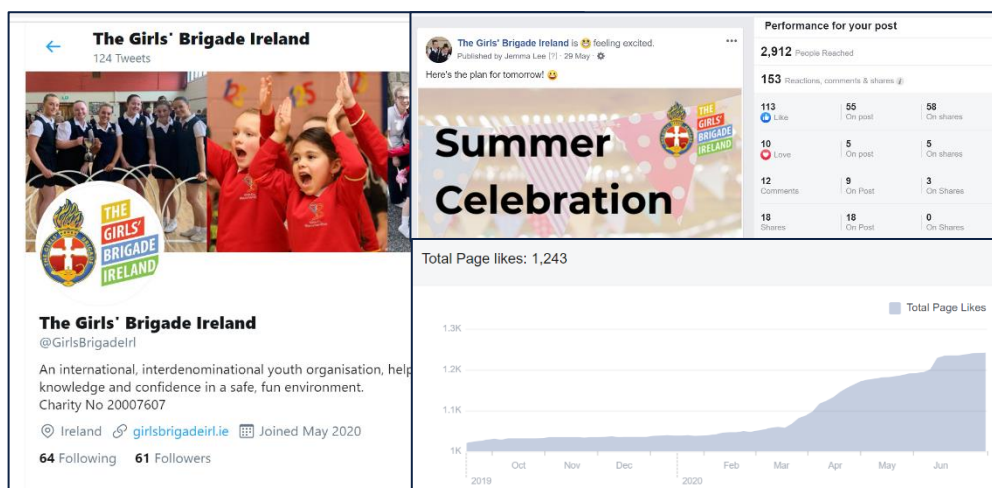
The Girls' Brigade Ireland
124 Tweets

THE GIRLS' BRIGADE IRELAND

The Girls' Brigade Ireland
@GirlsBrigadeIrl

An international, interdenominational youth organisation, help knowledge and confidence in a safe, fun environment.
Charity No 20007607

Ireland girlsbrigadeirl.ie Joined May 2020

64 Following 61 Followers

The Girls' Brigade Ireland is 😆 feeling excited.
Published by Jemma Lee [?] · 29 May ·
Here's the plan for tomorrow! 😃

Summer Celebration

THE GIRLS' BRIGADE IRELAND

Performance for your post

2,912 People Reached

153 Reactions, comments & shares

| 113 Like | 55 On post | 58 On shares |
|---|---|---|
| 10 Love | 5 On post | 5 On shares |
| 12 Comments | 9 On Post | 3 On Shares |
| 18 Shares | 18 On Post | 0 On Shares |

Total Page likes: 1,243

Total Page Likes

1.3K
1.2K
1.1K
1K

Oct Nov Dec Jan Feb Mar Apr May Jun
2019 2020